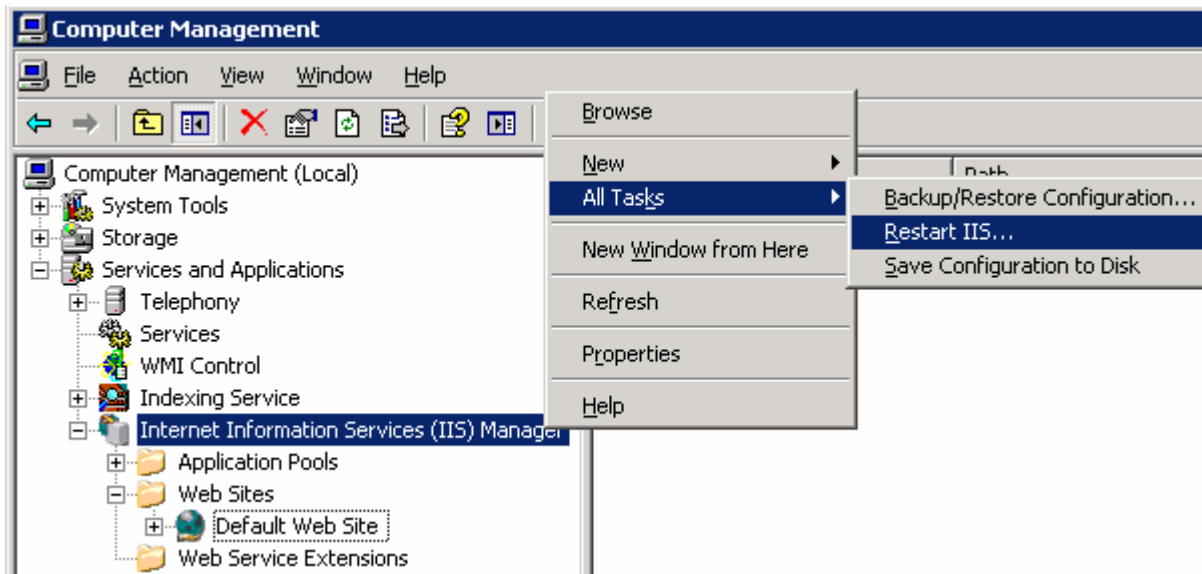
Computer Management

File Action View Window Help

Computer Management (Local)
System Tools
Storage
Services and Applications
Telephony
Services
WMI Control
Indexing Service
Internet Information Services (IIS) Manager
Application Pools
Web Sites
Default Web Site
Web Service Extensions

Browse
New
All Tasks
New Window from Here
Refresh
Properties
Help

Backup/Restore Configuration...
Restart IIS...
Save Configuration to Disk

Path